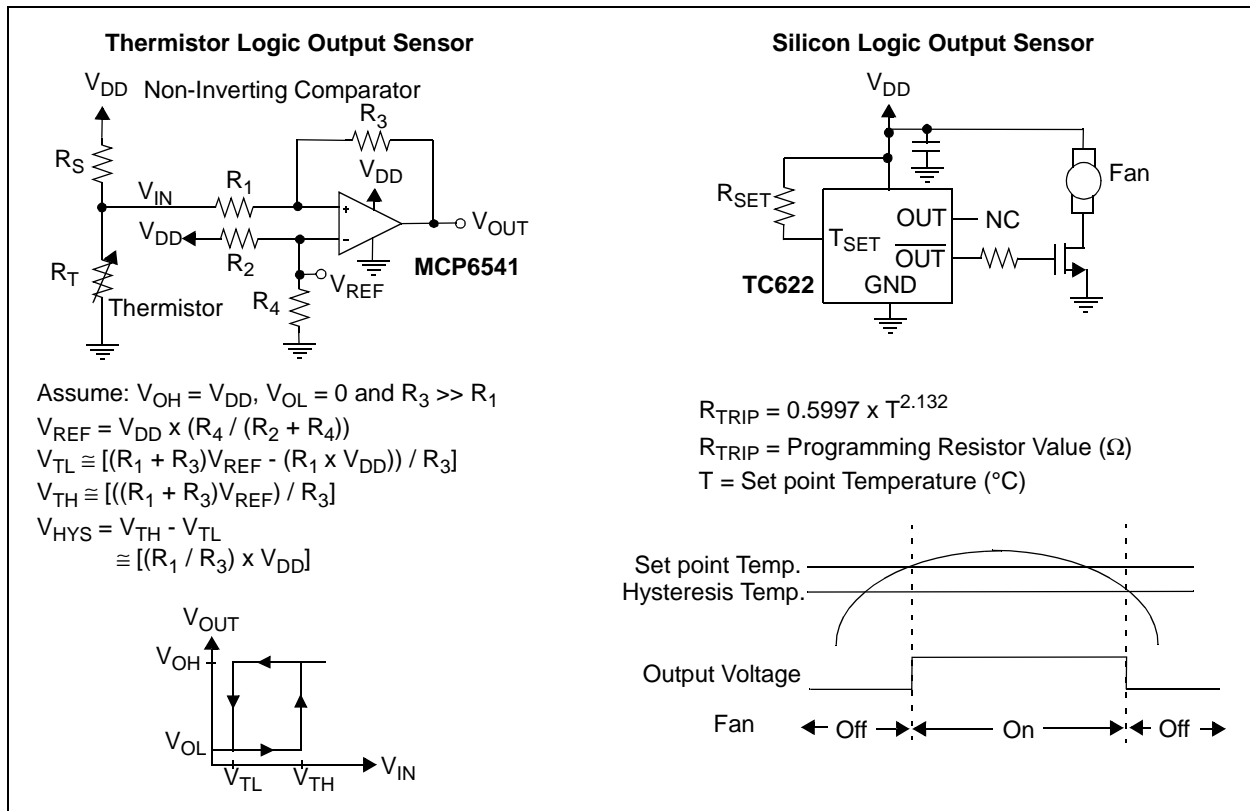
**Thermistor Logic Output Sensor**

$V_{DD}$ Non-Inverting Comparator

$R_S$ $V_{IN}$ $R_1$ $R_3$ $V_{DD}$ + - $V_{OUT}$

$V_{DD}$ $R_2$

$R_T$ Thermistor $R_4$ $V_{REF}$ MCP6541

Assume: $V_{OH} = V_{DD}$, $V_{OL} = 0$ and $R_3 >> R_1$
$V_{REF} = V_{DD} \times (R_4 / (R_2 + R_4))$
$V_{TL} \cong [(R_1 + R_3)V_{REF} - (R_1 \times V_{DD})) / R_3]$
$V_{TH} \cong [((R_1 + R_3)V_{REF}) / R_3]$
$V_{HYS} = V_{TH} - V_{TL}$
$\cong [(R_1 / R_3) \times V_{DD}]$

$V_{OUT}$ $V_{OH}$ $V_{OL}$ $V_{TL}$ $V_{TH}$ $V_{IN}$

**Silicon Logic Output Sensor**

$V_{DD}$

$R_{SET}$ $T_{SET}$ OUT NC $\overline{OUT}$ TC622 GND Fan

$R_{TRIP} = 0.5997 \times T^{2.132}$
$R_{TRIP}$ = Programming Resistor Value (Ω)
T = Set point Temperature (°C)

Set point Temp.
Hysteresis Temp.
Output Voltage
Fan ← Off → ← On → ← Off →